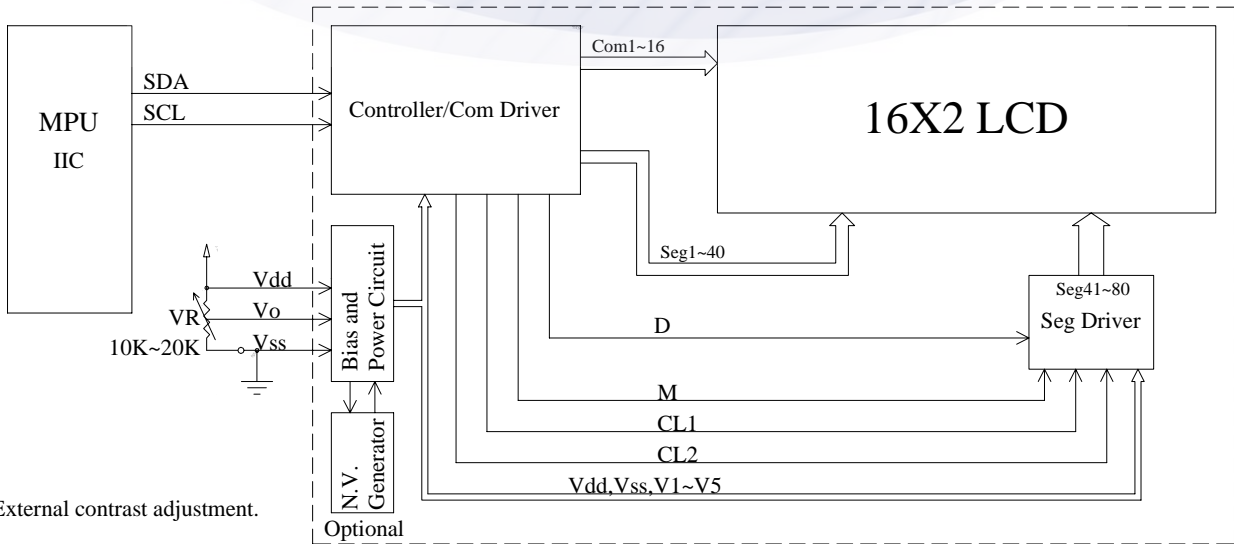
MPU
IIC

SDA
SCL

Controller/Com Driver

Com1~16

16X2 LCD

Seg1~40

Bias and Power Circuit

Vdd
Vo
VR
10K~20K
Vss

Seg41~80
Seg Driver

D
M
CL1
CL2
Vdd,Vss,V1~V5

N.V. Generator
Optional

External contrast adjustment.